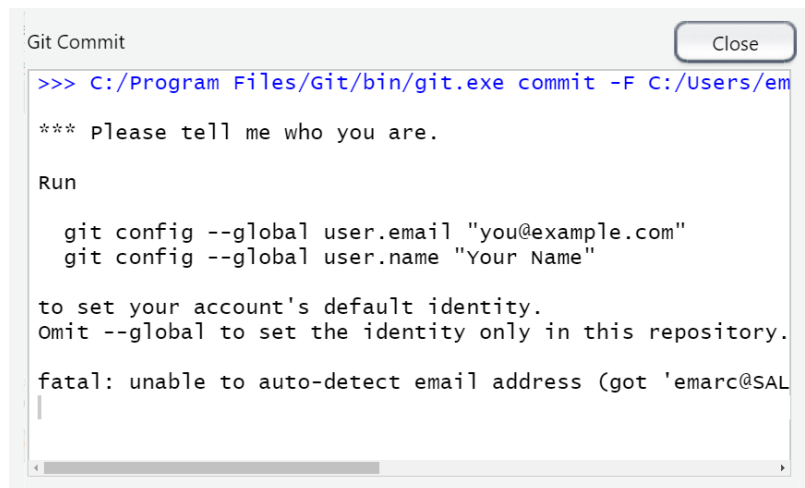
Git Commit

Close

>>> C:/Program Files/Git/bin/git.exe commit -F C:/Users/em

*** Please tell me who you are.

Run

git config --global user.email "you@example.com"
git config --global user.name "Your Name"

to set your account's default identity.
Omit --global to set the identity only in this repository.

fatal: unable to auto-detect email address (got 'emarc@SAL